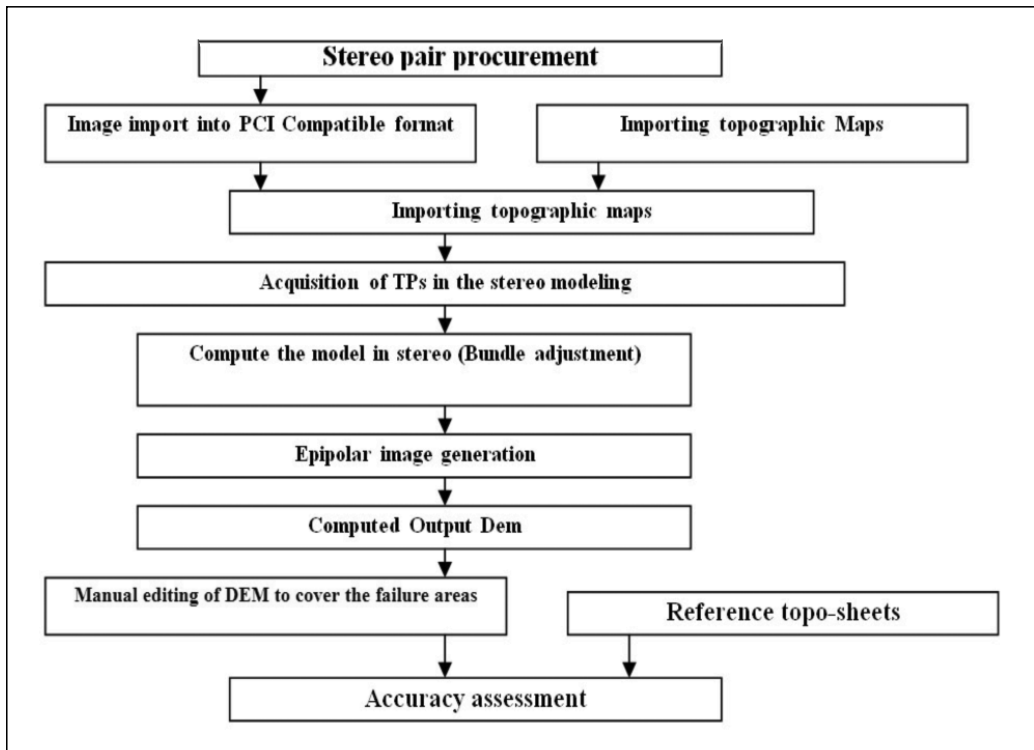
Stereo pair procurement

Image import into PCI Compatible format

Importing topographic Maps

Importing topographic maps

Acquisition of TPs in the stereo modeling

Compute the model in stereo (Bundle adjustment)

Epipolar image generation

Computed Output Dem

Manual editing of DEM to cover the failure areas

Reference topo-sheets

Accuracy assessment